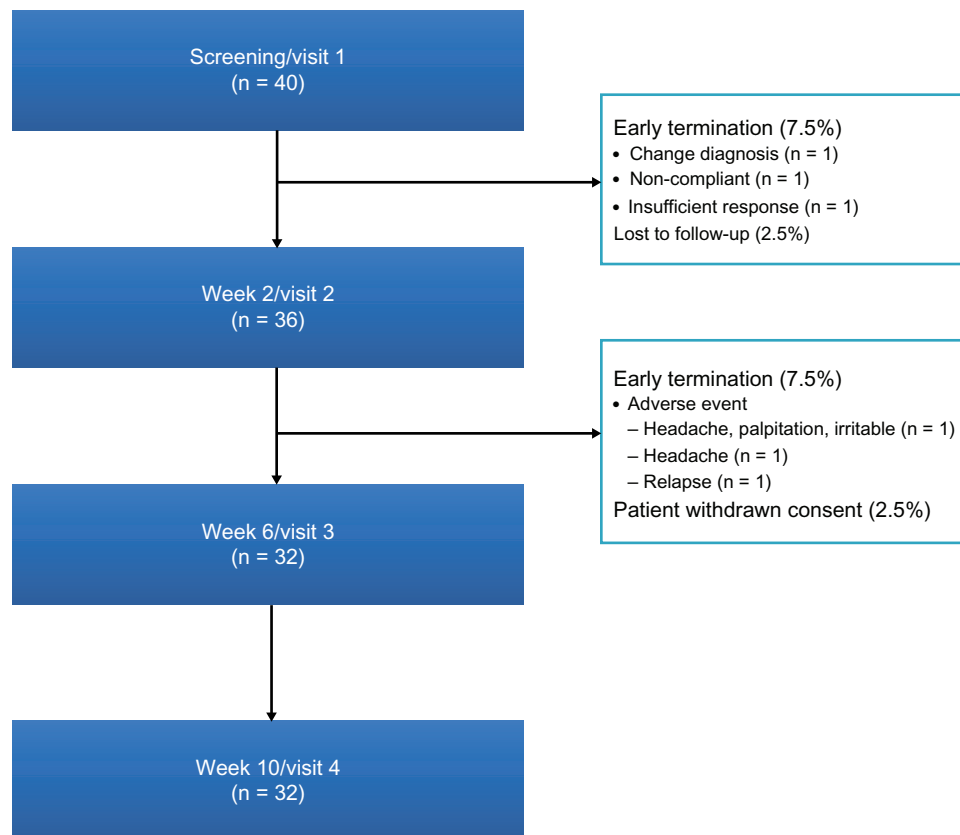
Screening/visit 1
(n = 40)

Early termination (7.5%)
• Change diagnosis (n = 1)
• Non-compliant (n = 1)
• Insufficient response (n = 1)
Lost to follow-up (2.5%)

Week 2/visit 2
(n = 36)

Early termination (7.5%)
• Adverse event
– Headache, palpitation, irritable (n = 1)
– Headache (n = 1)
– Relapse (n = 1)
Patient withdrawn consent (2.5%)

Week 6/visit 3
(n = 32)

Week 10/visit 4
(n = 32)